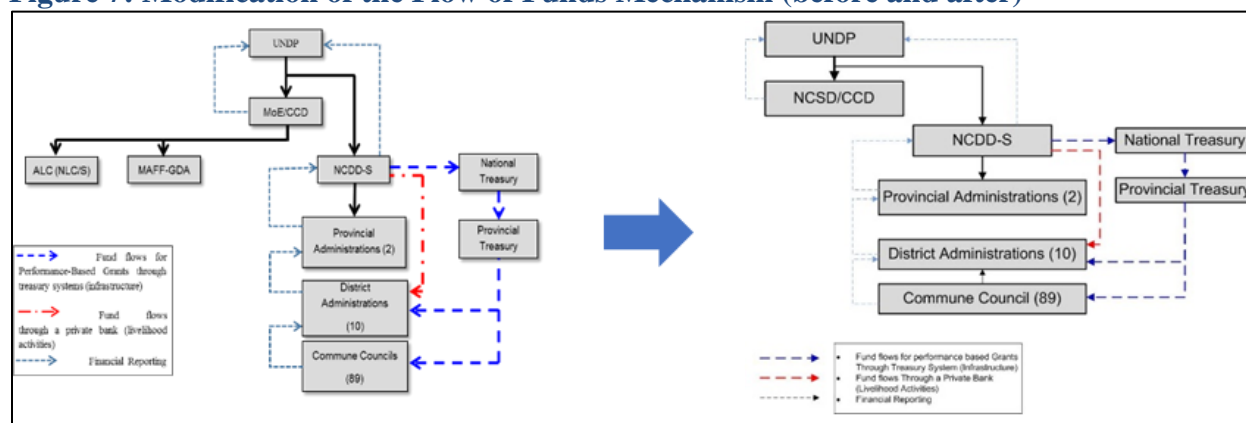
Figure 7: Modification of the Flow of Funds Mechanism (before and after)

UNDP

MoE/CCD

ALC (NLC/S)

MAFF-GDA

NCDD-S

National Treasury

Provincial Treasury

Provincial Administrations (2)

District Administrations (10)

Commune Councils (89)

Fund flows for Performance-Based Grants through treasury systems (infrastructure)

Fund flows through a private bank (livelihood activities)

Financial Reporting

UNDP

NCSD/CCD

NCDD-S

National Treasury

Provincial Treasury

Provincial Administrations (2)

District Administrations (10)

Commune Council (89)

Fund flows for performance based Grants Through Treasury System (Infrastructure)

Fund flows Through a Private Bank (Livelihood Activities)

Financial Reporting